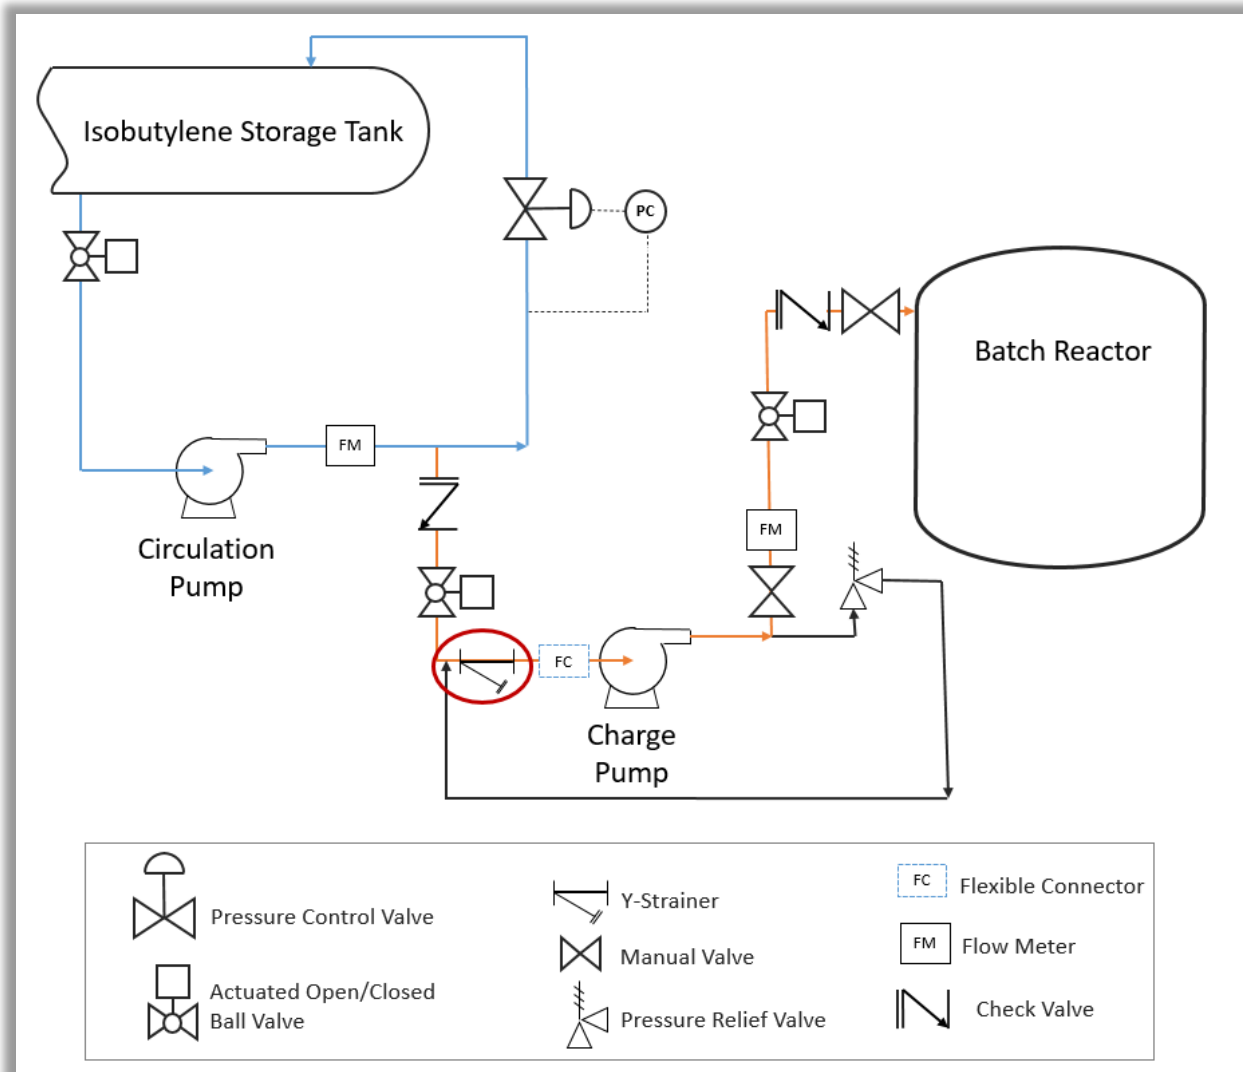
Isobutylene Storage Tank

PC

Batch Reactor

FM

Circulation Pump

FM

FC

Charge Pump

Pressure Control Valve

Actuated Open/Closed Ball Valve

Y-Strainer

Manual Valve

Pressure Relief Valve

FC Flexible Connector

FM Flow Meter

Check Valve